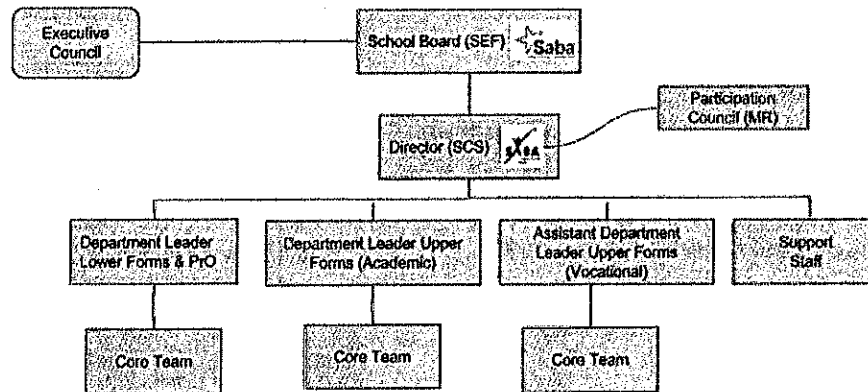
Executive Council

School Board (SEF) Saba

Director (SCS) SABA

Participation Council (MR)

Department Leader Lower Forms & PrO

Department Leader Upper Forms (Academic)

Assistant Department Leader Upper Forms (Vocational)

Support Staff

Core Team

Core Team

Core Team